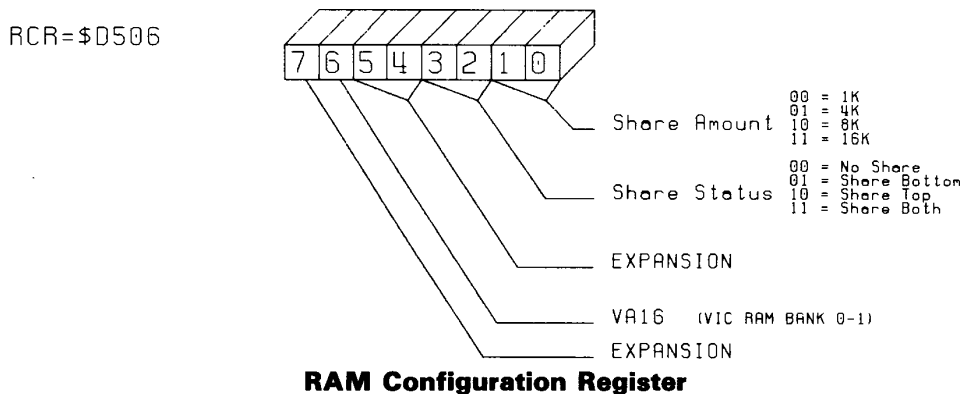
RCR=$D506

7 6 5 4 3 2 1 0

Share Amount
00 = 1K
01 = 4K
10 = 8K
11 = 16K

Share Status
00 = No Share
01 = Share Bottom
10 = Share Top
11 = Share Both

EXPANSION

VA16 (VIC RAM BANK 0-1)

EXPANSION

RAM Configuration Register